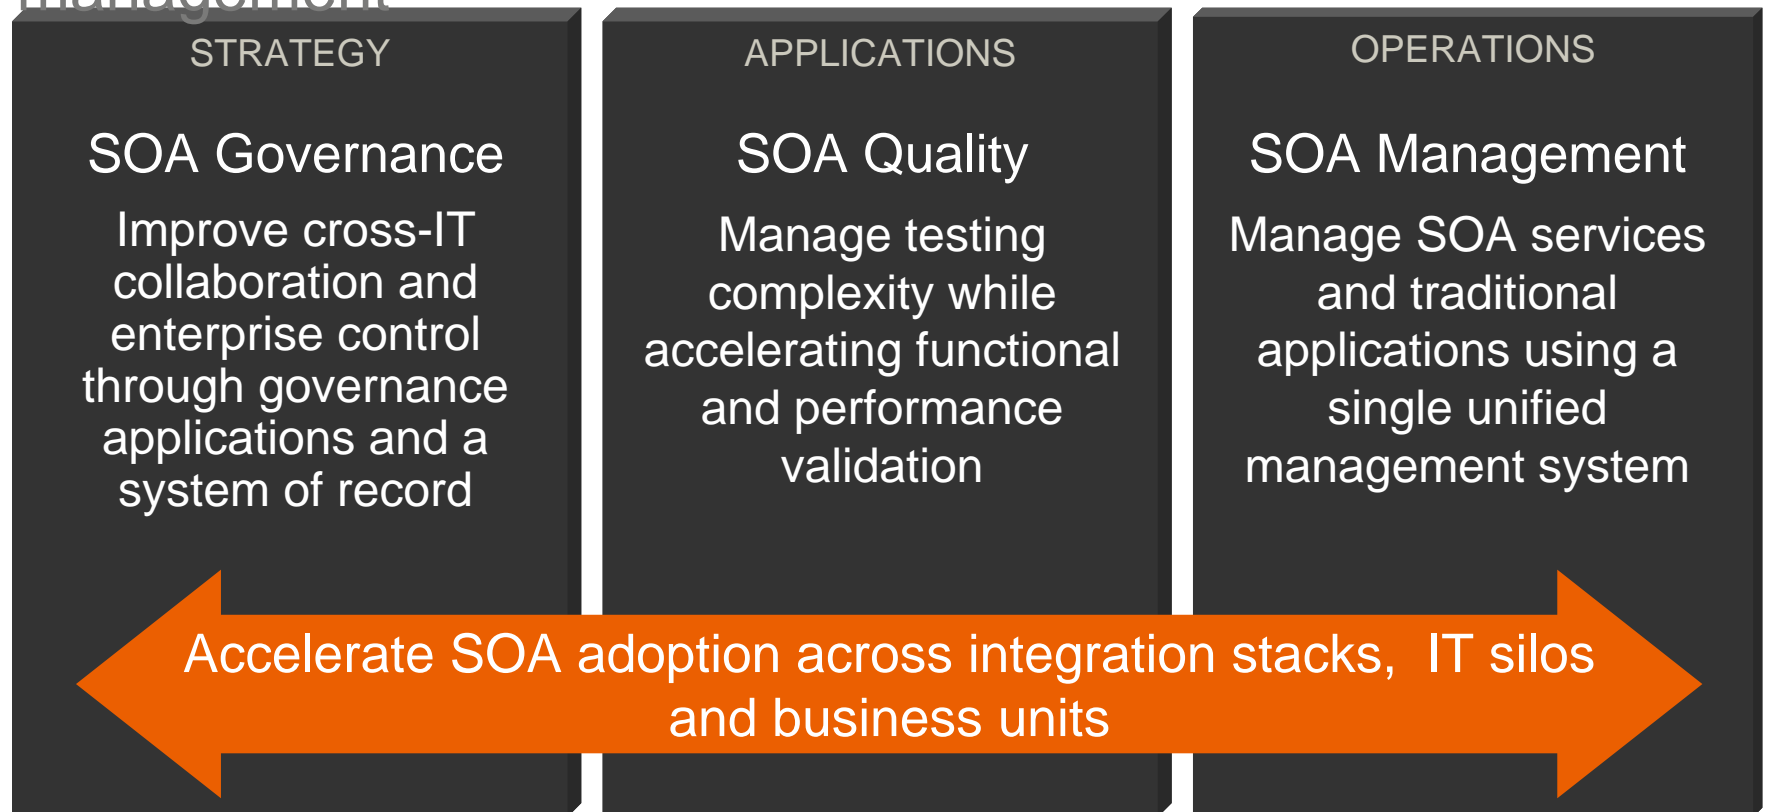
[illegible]

STRATEGY

SOA Governance

Improve cross-IT collaboration and enterprise control through governance applications and a system of record

APPLICATIONS

SOA Quality

Manage testing complexity while accelerating functional and performance validation

OPERATIONS

SOA Management

Manage SOA services and traditional applications using a single unified management system

Accelerate SOA adoption across integration stacks, IT silos and business units